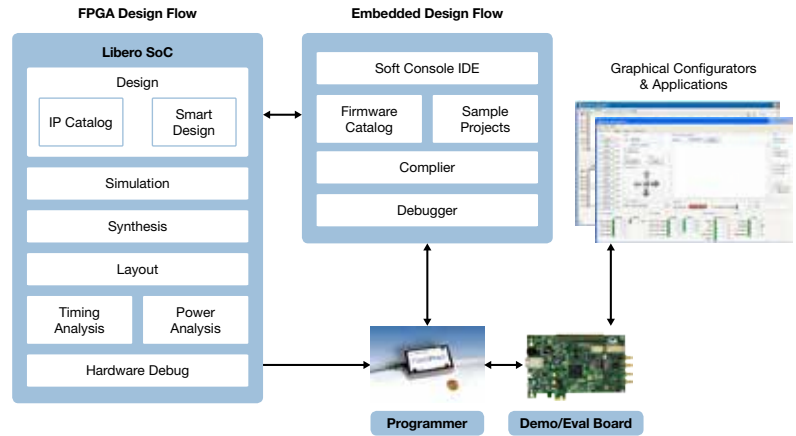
FPGA Design Flow

Libero SoC

Design

IP Catalog

Smart Design

Simulation

Synthesis

Layout

Timing Analysis

Power Analysis

Hardware Debug

Embedded Design Flow

Soft Console IDE

Firmware Catalog

Sample Projects

Complier

Debugger

Graphical Configurators & Applications

Programmer

Demo/Eval Board